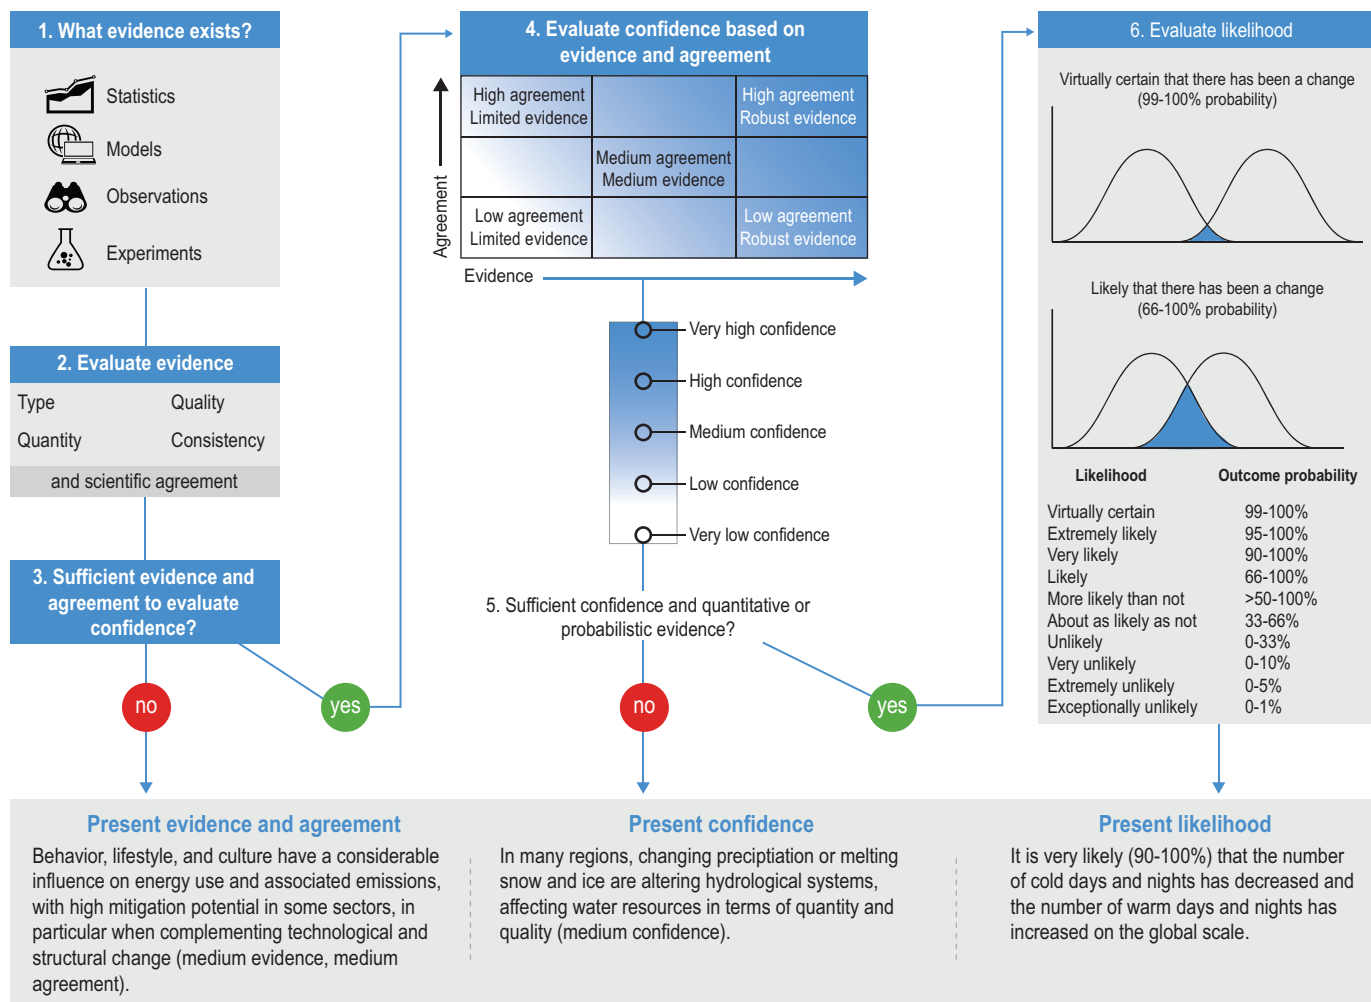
1. What evidence exists?

Statistics
Models
Observations
Experiments

2. Evaluate evidence

Type
Quality
Quantity
Consistency
and scientific agreement

3. Sufficient evidence and agreement to evaluate confidence?

no
yes

4. Evaluate confidence based on evidence and agreement

| High agreement Limited evidence | | High agreement Robust evidence |
|---|---|---|
| | Medium agreement Medium evidence | |
| Low agreement Limited evidence | | Low agreement Robust evidence |

Agreement
Evidence

Very high confidence
High confidence
Medium confidence
Low confidence
Very low confidence

5. Sufficient confidence and quantitative or probabilistic evidence?

no
yes

6. Evaluate likelihood

Virtually certain that there has been a change (99-100% probability)

Likely that there has been a change (66-100% probability)

| Likelihood | Outcome probability |
|---|---|
| Virtually certain | 99-100% |
| Extremely likely | 95-100% |
| Very likely | 90-100% |
| Likely | 66-100% |
| More likely than not | >50-100% |
| About as likely as not | 33-66% |
| Unlikely | 0-33% |
| Very unlikely | 0-10% |
| Extremely unlikely | 0-5% |
| Exceptionally unlikely | 0-1% |

Present evidence and agreement
Behavior, lifestyle, and culture have a considerable influence on energy use and associated emissions, with high mitigation potential in some sectors, in particular when complementing technological and structural change (medium evidence, medium agreement).

Present confidence
In many regions, changing preciptiation or melting snow and ice are altering hydrological systems, affecting water resources in terms of quantity and quality (medium confidence).

Present likelihood
It is very likely (90-100%) that the number of cold days and nights has decreased and the number of warm days and nights has increased on the global scale.